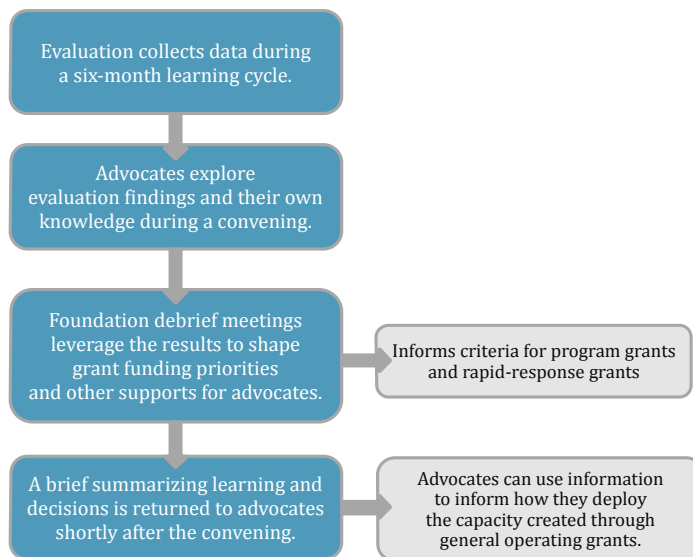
Evaluation collects data during a six-month learning cycle.

Advocates explore evaluation findings and their own knowledge during a convening.

Foundation debrief meetings leverage the results to shape grant funding priorities and other supports for advocates.

Informs criteria for program grants and rapid-response grants

A brief summarizing learning and decisions is returned to advocates shortly after the convening.

Advocates can use information to inform how they deploy the capacity created through general operating grants.